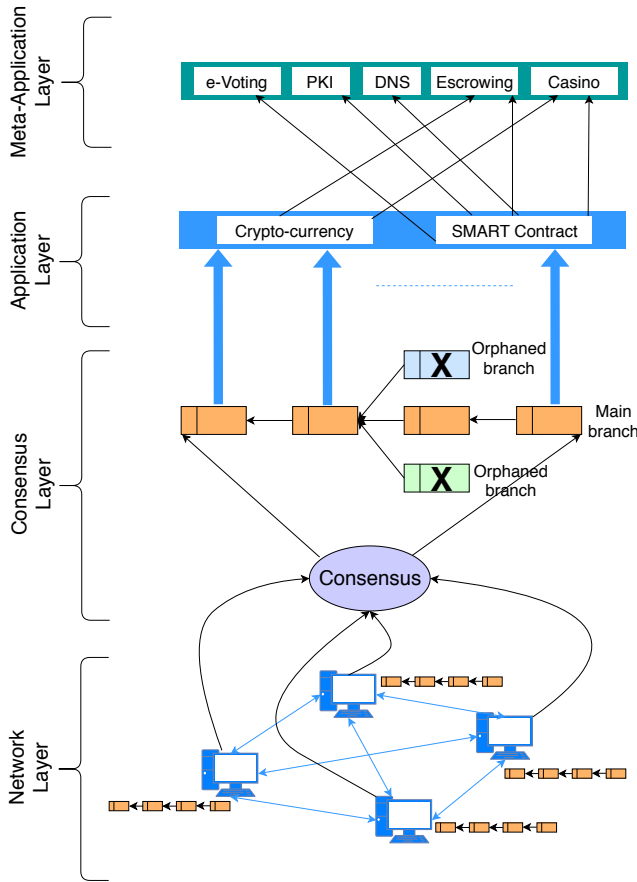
Meta-Application Layer

e-Voting
PKI
DNS
Escrowing
Casino

Application Layer

Crypto-currency
SMART Contract

Consensus Layer

X Orphaned branch

Main branch

X Orphaned branch

Consensus

Network Layer